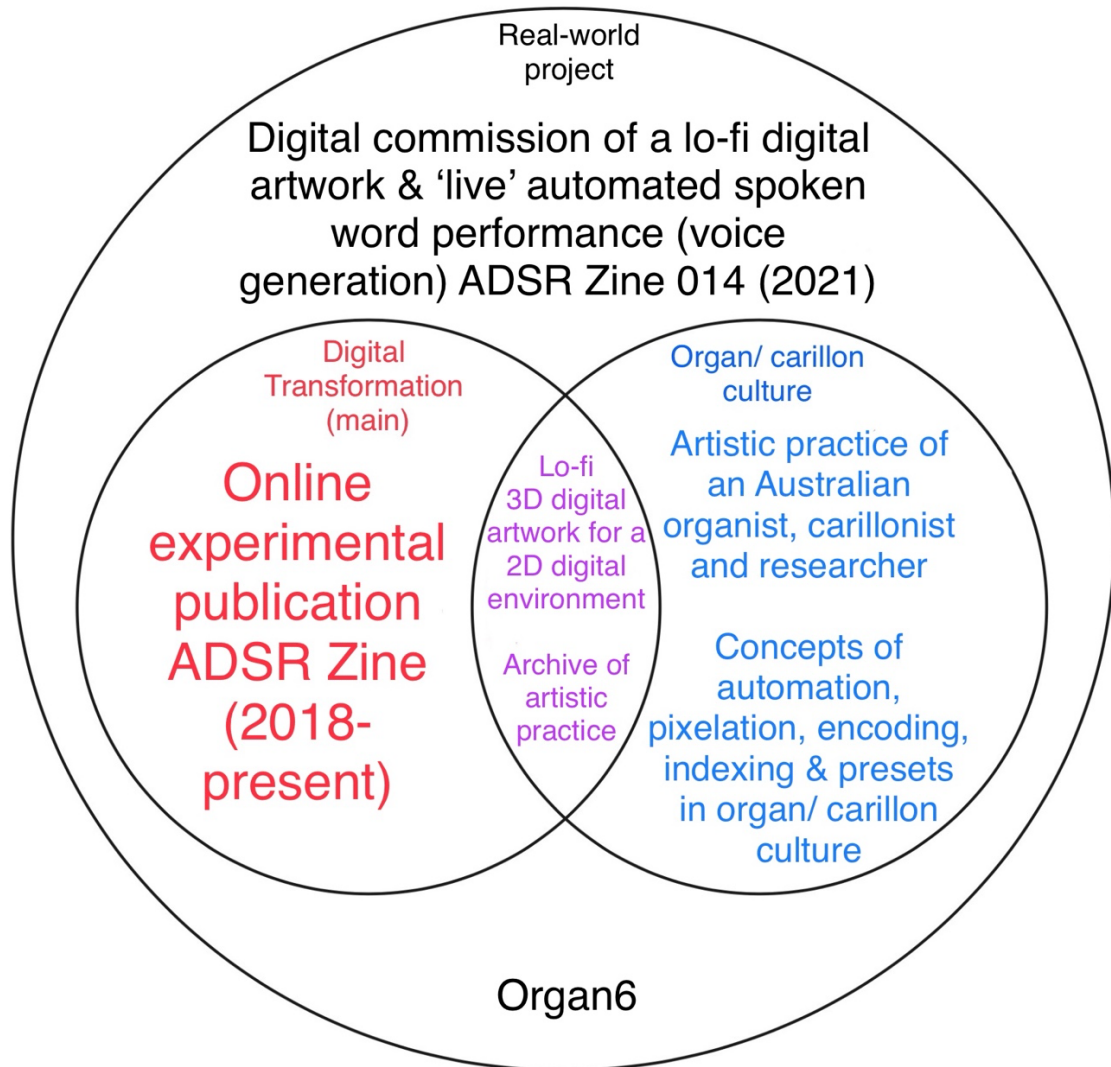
Real-world project

Digital commission of a lo-fi digital artwork & 'live' automated spoken word performance (voice generation) ADSR Zine 014 (2021)

Digital Transformation (main)

Online experimental publication ADSR Zine (2018-present)

Lo-fi 3D digital artwork for a 2D digital environment

Archive of artistic practice

Organ/ carillon culture

Artistic practice of an Australian organist, carillonist and researcher

Concepts of automation, pixelation, encoding, indexing & presets in organ/ carillon culture

Organ6